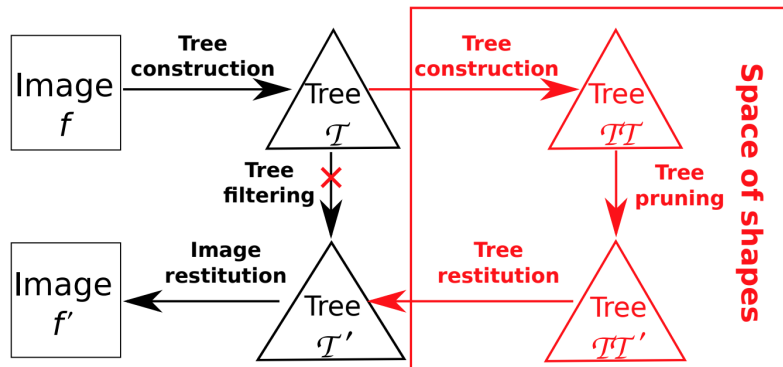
Image
$f$

Tree construction

Tree
$\mathcal{T}$

Tree filtering

Image restitution

Image
$f'$

Tree
$\mathcal{T}'$

Tree construction

Tree
$\mathcal{T}\mathcal{T}$

Tree pruning

Tree restitution

Tree
$\mathcal{T}\mathcal{T}'$

Space of shapes